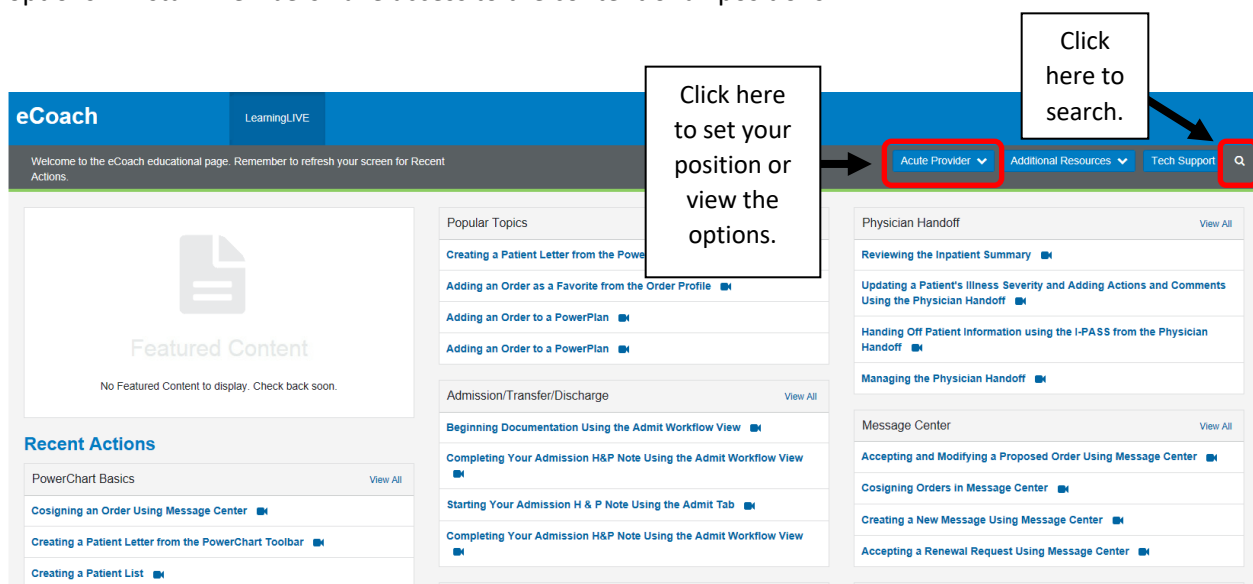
eCoach

LearningLIVE

Welcome to the eCoach educational page. Remember to refresh your screen for Recent Actions.

Click here to set your position or view the options.

Click here to search.

Acute Provider

Additional Resources

Tech Support

Featured Content

No Featured Content to display. Check back soon.

Recent Actions

PowerChart Basics

View All

Cosigning an Order Using Message Center

Creating a Patient Letter from the PowerChart Toolbar

Creating a Patient List

Popular Topics

Creating a Patient Letter from the Powe

Adding an Order as a Favorite from the Order Profile

Adding an Order to a PowerPlan

Adding an Order to a PowerPlan

Admission/Transfer/Discharge

View All

Beginning Documentation Using the Admit Workflow View

Completing Your Admission H&P Note Using the Admit Workflow View

Starting Your Admission H & P Note Using the Admit Tab

Completing Your Admission H&P Note Using the Admit Workflow View

Physician Handoff

View All

Reviewing the Inpatient Summary

Updating a Patient's Illness Severity and Adding Actions and Comments Using the Physician Handoff

Handing Off Patient Information using the I-PASS from the Physician Handoff

Managing the Physician Handoff

Message Center

View All

Accepting and Modifying a Proposed Order Using Message Center

Cosigning Orders in Message Center

Creating a New Message Using Message Center

Accepting a Renewal Request Using Message Center